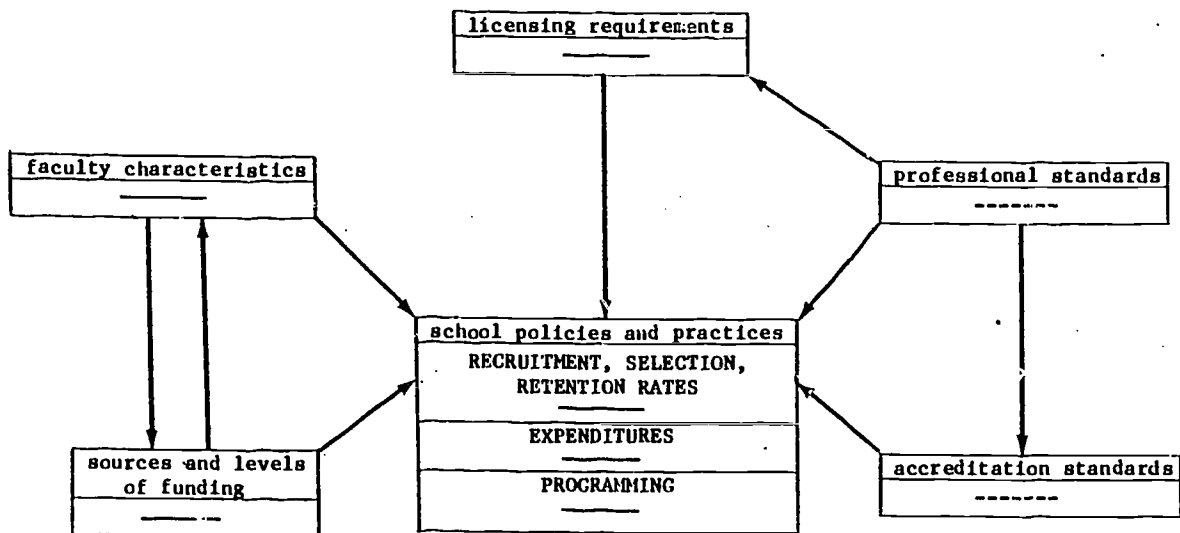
licensing requirements

faculty characteristics

professional standards

school policies and practices

RECRUITMENT, SELECTION, RETENTION RATES

EXPENDITURES

PROGRAMMING

sources and levels of funding

accreditation standards